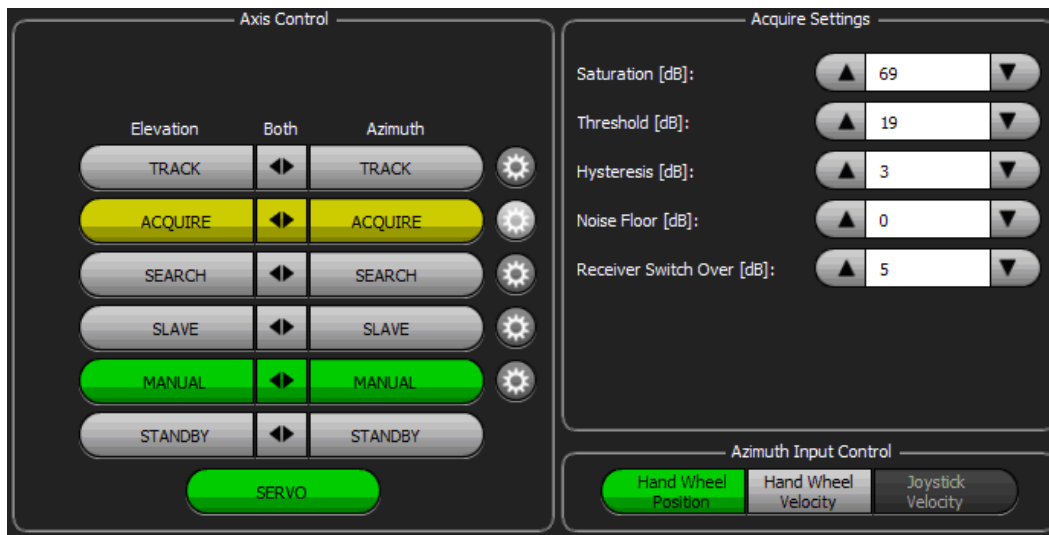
Axis Control

| Elevation | Both | Azimuth |
|---|---|---|
| TRACK | | TRACK |
| ACQUIRE | | ACQUIRE |
| SEARCH | | SEARCH |
| SLAVE | | SLAVE |
| MANUAL | | MANUAL |
| STANDBY | | STANDBY |

SERVO

Acquire Settings

| | |
|---|---|
| Saturation [dB]: | 69 |
| Threshold [dB]: | 19 |
| Hysteresis [dB]: | 3 |
| Noise Floor [dB]: | 0 |
| Receiver Switch Over [dB]: | 5 |

Azimuth Input Control

Hand Wheel Position | Hand Wheel Velocity | Joystick Velocity